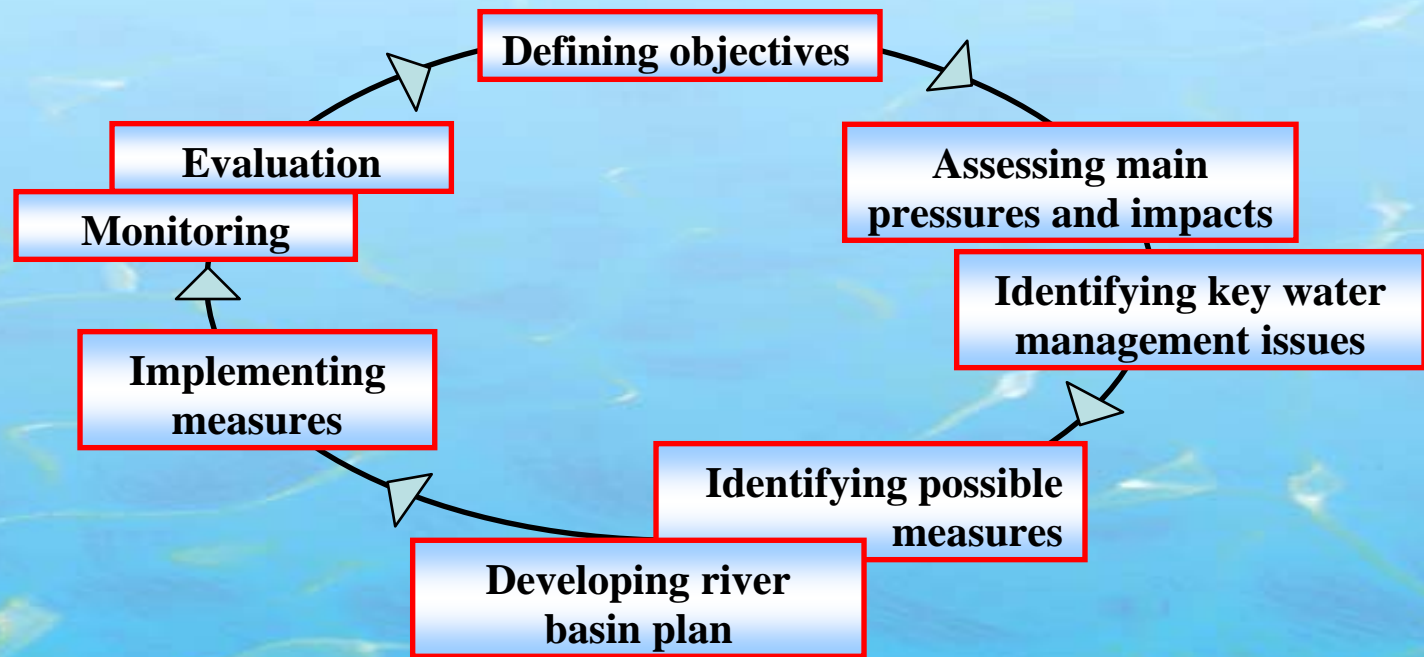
Defining objectives

Assessing main pressures and impacts

Identifying key water management issues

Identifying possible measures

Developing river basin plan

Implementing measures

Monitoring

Evaluation